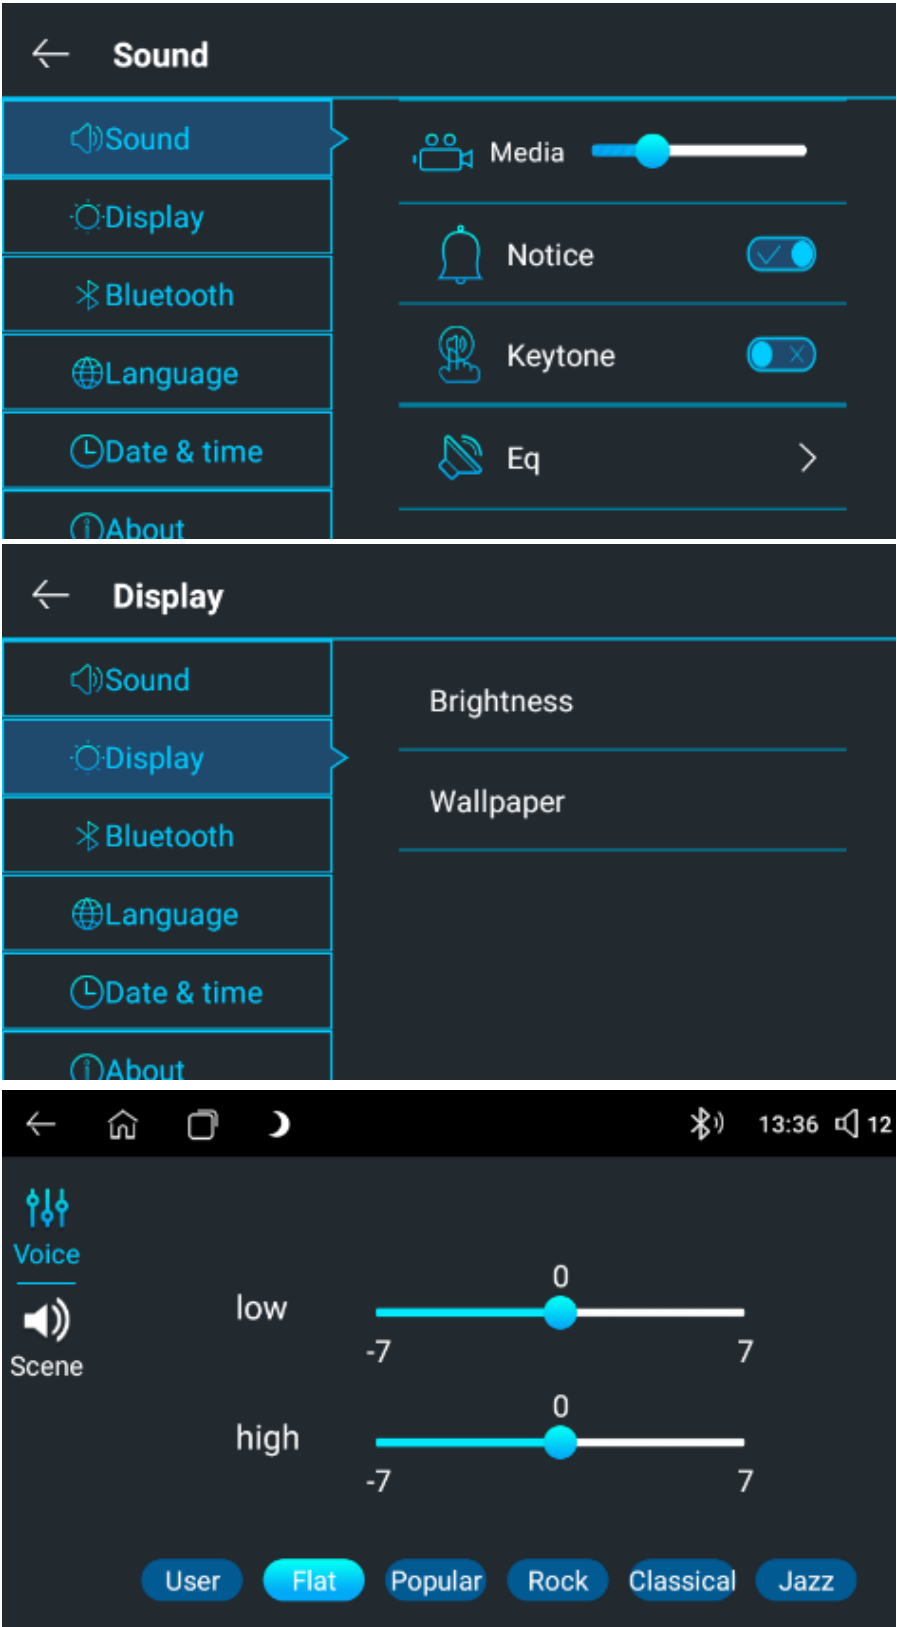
Sound

Sound
Display
Bluetooth
Language
Date & time
About

Media
Notice
Keytone
Eq

Display

Sound
Display
Bluetooth
Language
Date & time
About

Brightness
Wallpaper

13:36 12

Voice
Scene

low
0
-7
7

high
0
-7
7

User
Flat
Popular
Rock
Classical
Jazz